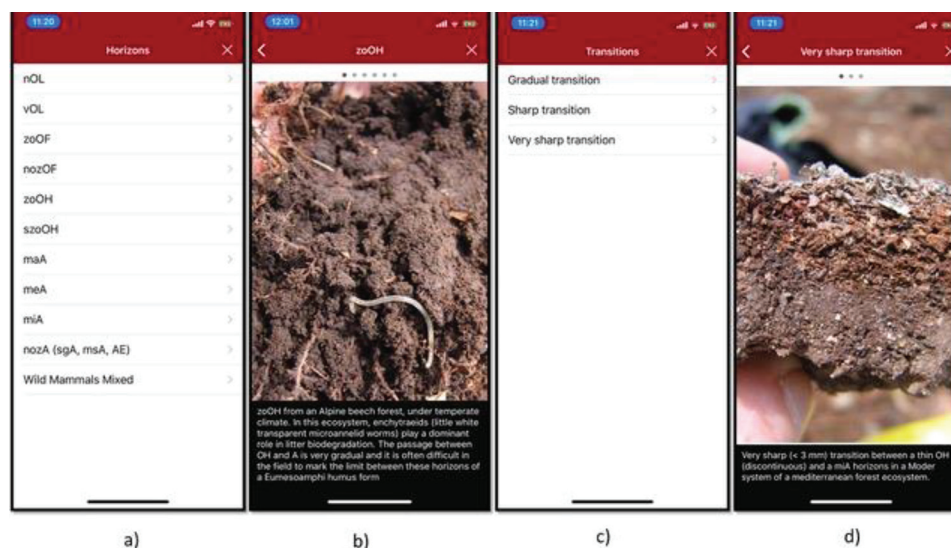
11:20

Horizons

nOL

vOL

zoOF

nozOF

zoOH

szoOH

maA

meA

miA

nozA (sgA, msA, AE)

Wild Mammals Mixed

12:01

zoOH

zoOH from an Alpine beech forest, under temperate climate. In this ecosystem, enchytraeids (little white transparent microannelid worms) play a dominant role in litter biodegradation. The passage between OH and A is very gradual and it is often difficult in the field to mark the limit between these horizons of a Eumesoamphi humus form

11:21

Transitions

Gradual transition

Sharp transition

Very sharp transition

11:21

Very sharp transition

Very sharp (< 3 mm) transition between a thin OH (discontinuous) and a miA horizons in a Moder system of a mediterranean forest ecosystem.

a)

b)

c)

d)